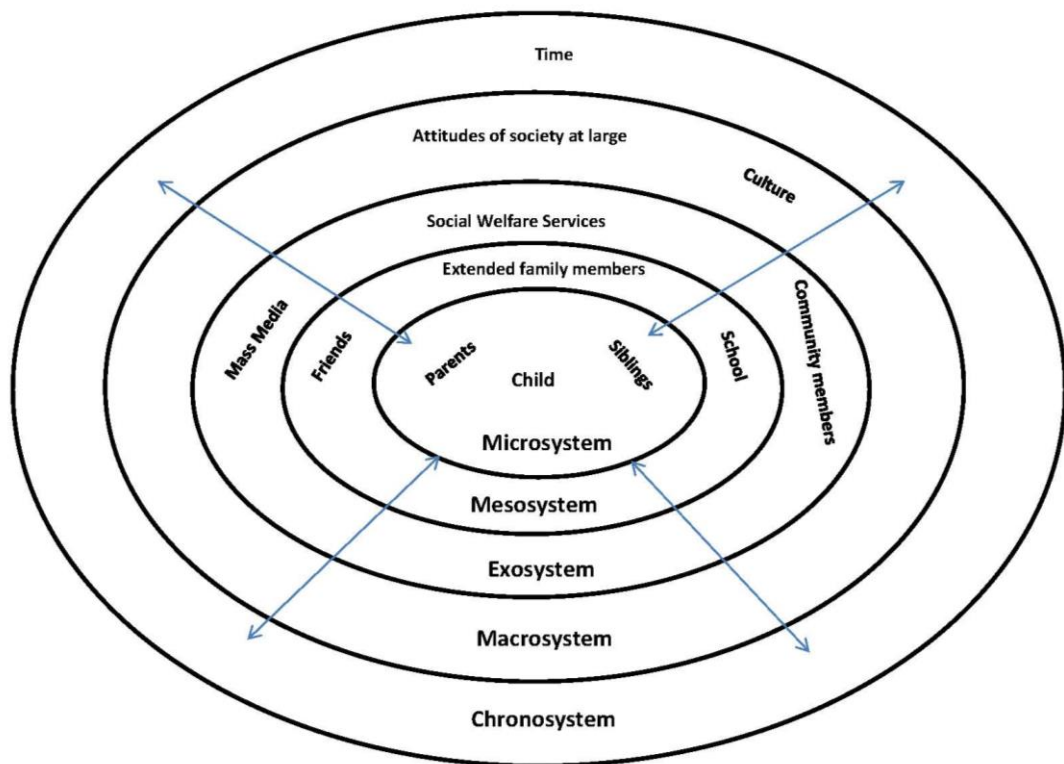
Time

Attitudes of society at large

Culture

Social Welfare Services

Extended family members

Mass Media

Friends

Parents

Child

Siblings

School

Community members

Microsystem

Mesosystem

Exosystem

Macrosystem

Chronosystem